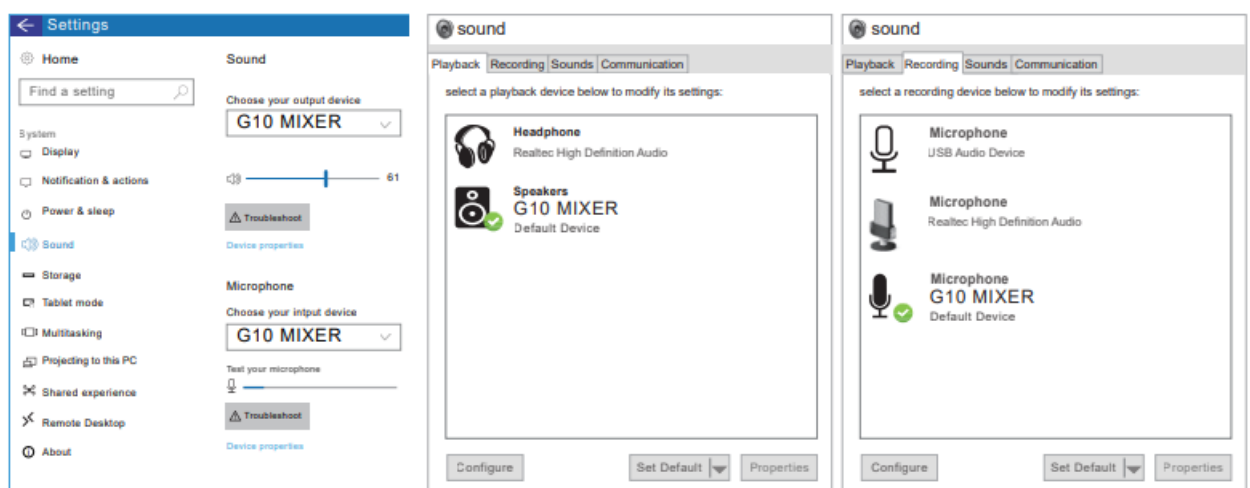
Settings

Home

Find a setting

System

Display

Notification & actions

Power & sleep

Sound

Storage

Tablet mode

Multitasking

Projecting to this PC

Shared experience

Remote Desktop

About

Sound

Choose your output device

G10 MIXER

61

Troubleshoot

Device properties

Microphone

Choose your intput device

G10 MIXER

Test your microphone

Troubleshoot

Device properties

sound

Playback | Recording | Sounds | Communication

select a playback device below to modify its settings:

Headphone
Realtec High Definition Audio

Speakers
G10 MIXER
Default Device

Configure | Set Default | Properties

sound

Playback | Recording | Sounds | Communication

select a recording device below to modify its settings:

Microphone
USB Audio Device

Microphone
Realtec High Definition Audio

Microphone
G10 MIXER
Default Device

Configure | Set Default | Properties